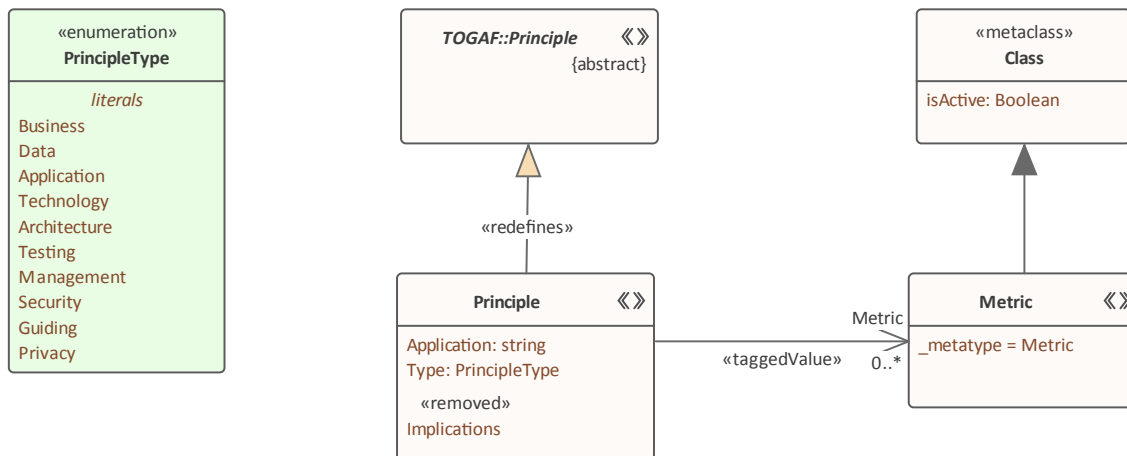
«enumeration»
PrincipleType

literals
Business
Data
Application
Technology
Architecture
Testing
Management
Security
Guiding
Privacy

TOGAF::Principle
{abstract}

«metaclass»
Class
isActive: Boolean

«redefines»

Principle
Application: string
Type: PrincipleType
«removed»
Implications

«taggedValue»
Metric
0..*

Metric
_metatype = Metric